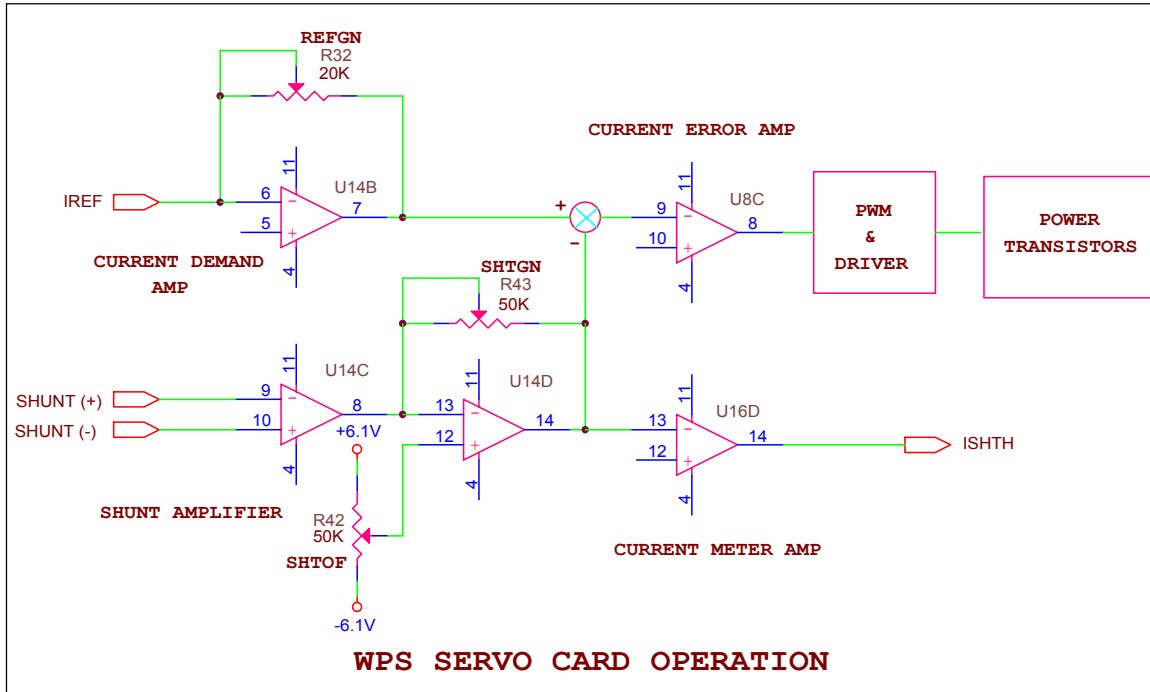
REFGN
R32
20K

CURRENT ERROR AMP

IREF
11
6
−
5
+
4
U14B
7

+
−

11
9
−
10
+
4
U8C
8

PWM
&
DRIVER

POWER
TRANSISTORS

CURRENT DEMAND
AMP

SHTGN
R43
50K

SHUNT (+)
SHUNT (-)
11
9
−
10
+
4
U14C
8
+6.1V

11
13
−
12
+
4
U14D
14

11
13
−
12
+
4
U16D
14

ISHTH

SHUNT AMPLIFIER

R42
50K
SHTOF
-6.1V

CURRENT METER AMP

WPS SERVO CARD OPERATION